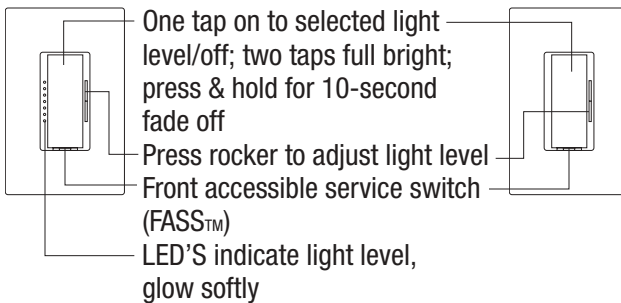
One tap on to selected light level/off; two taps full bright; press & hold for 10-second fade off

Press rocker to adjust light level

Front accessible service switch (FASS$_{TM}$)

LED'S indicate light level, glow softly